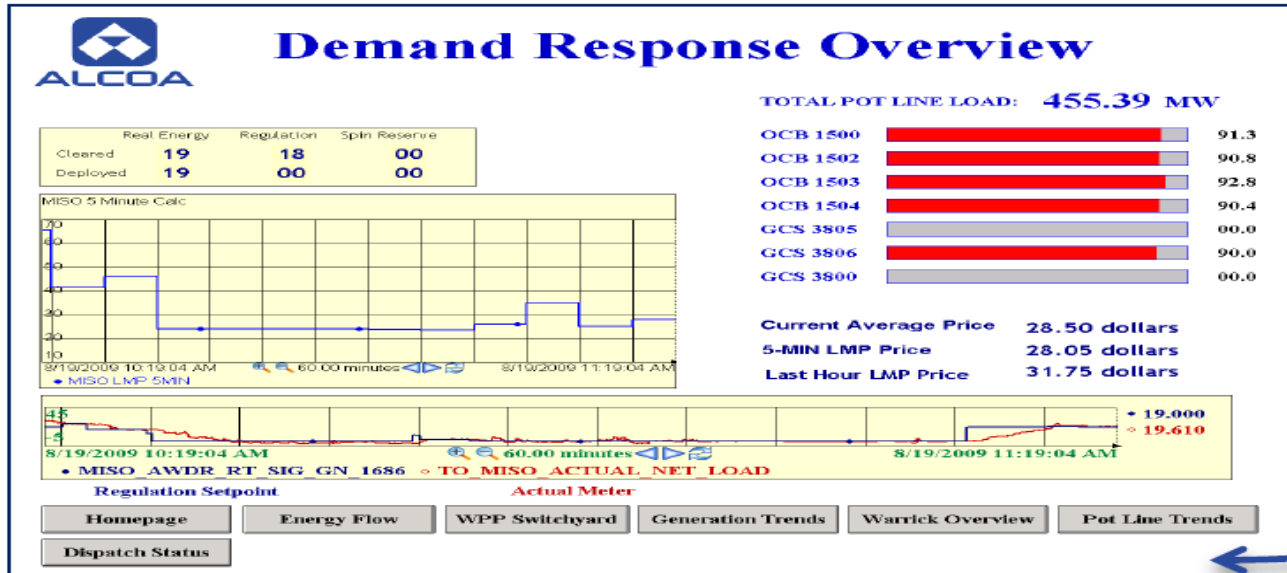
ALCOA

Demand Response Overview

TOTAL POT LINE LOAD: 455.39 MW

| | Real Energy | Regulation | Spin Reserve |
|---|---|---|---|
| Cleared | 19 | 18 | 00 |
| Deployed | 19 | 00 | 00 |

MISO 5 Minute Calc

70
60
50
40
30
20
10

8/19/2009 10:19:04 AM 60.00 minutes 8/19/2009 11:19:04 AM

• MISO LMP 5MIN

OCB 1500 91.3
OCB 1502 90.8
OCB 1503 92.8
OCB 1504 90.4
GCS 3805 00.0
GCS 3806 90.0
GCS 3800 00.0

Current Average Price 28.50 dollars
5-MIN LMP Price 28.05 dollars
Last Hour LMP Price 31.75 dollars

45
-5

8/19/2009 10:19:04 AM 60.00 minutes 8/19/2009 11:19:04 AM

• 19.000
◦ 19.610

• MISO_AWDR_RT_SIG_GN_1686 ◦ TO_MISO_ACTUAL_NET_LOAD

Regulation Setpoint Actual Meter

Homepage | Energy Flow | WPP Switchyard | Generation Trends | Warrick Overview | Pot Line Trends

Dispatch Status